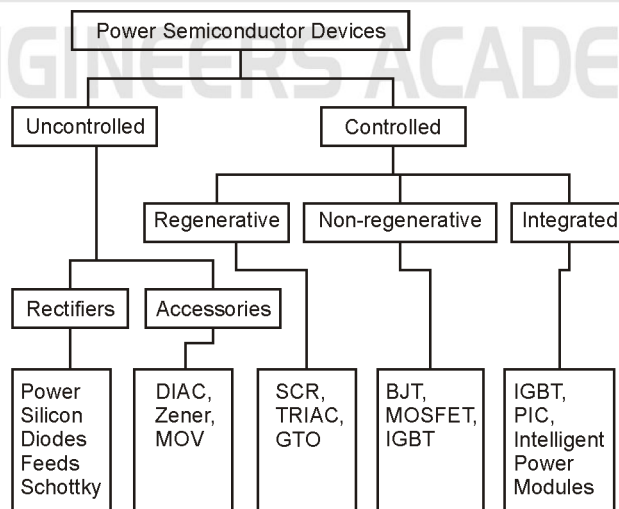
IGINEERS ACADE

Power Semiconductor Devices

Uncontrolled

Controlled

Regenerative

Non-regenerative

Integrated

Rectifiers

Accessories

Power Silicon Diodes Feeds Schottky

DIAC, Zener, MOV

SCR, TRIAC, GTO

BJT, MOSFET, IGBT

IGBT, PIC, Intelligent Power Modules